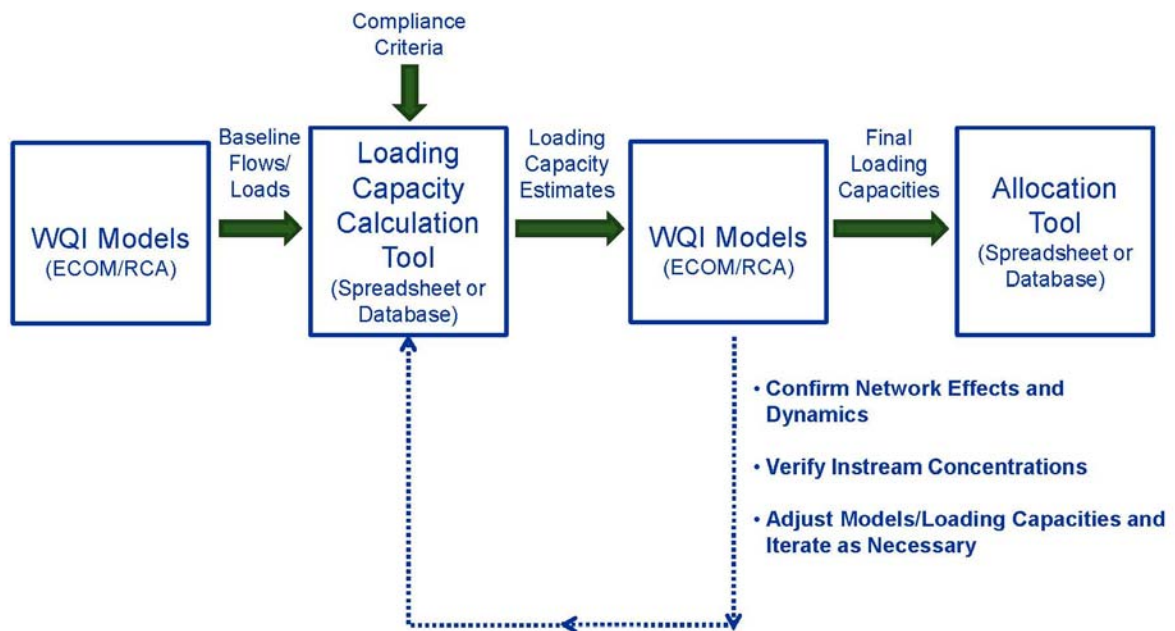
Compliance Criteria

WQI Models
(ECOM/RCA)

Baseline Flows/ Loads

Loading Capacity Calculation Tool
(Spreadsheet or Database)

Loading Capacity Estimates

WQI Models
(ECOM/RCA)

Final Loading Capacities

Allocation Tool
(Spreadsheet or Database)

• Confirm Network Effects and Dynamics

• Verify Instream Concentrations

• Adjust Models/Loading Capacities and Iterate as Necessary